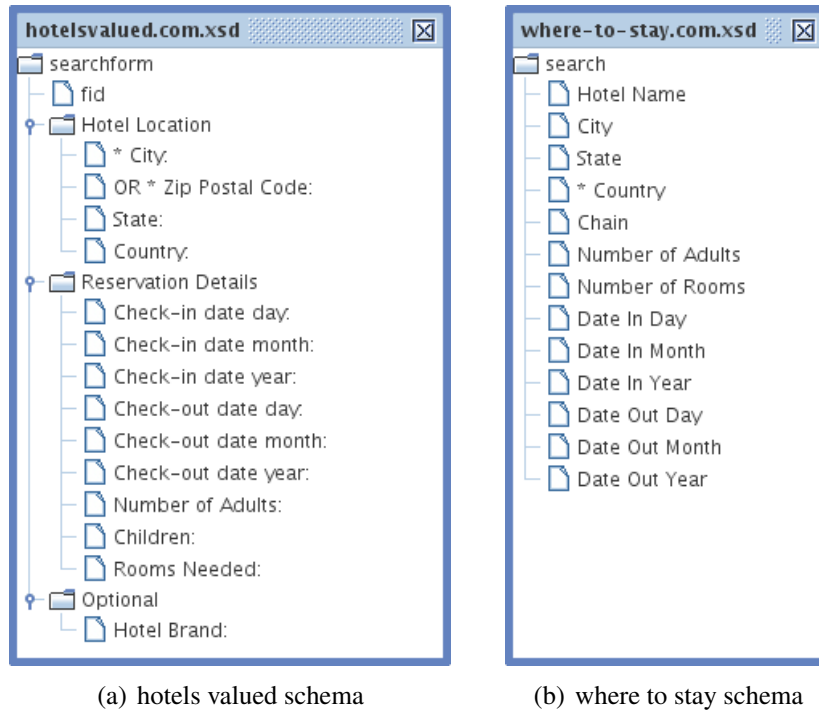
hotelsvalued.com.xsd

searchform
fid
Hotel Location
* City:
OR * Zip Postal Code:
State:
Country:
Reservation Details
Check-in date day:
Check-in date month:
Check-in date year:
Check-out date day:
Check-out date month:
Check-out date year:
Number of Adults:
Children:
Rooms Needed:
Optional
Hotel Brand:

(a) hotels valued schema

where-to-stay.com.xsd

search
Hotel Name
City
State
* Country
Chain
Number of Adults
Number of Rooms
Date In Day
Date In Month
Date In Year
Date Out Day
Date Out Month
Date Out Year

(b) where to stay schema